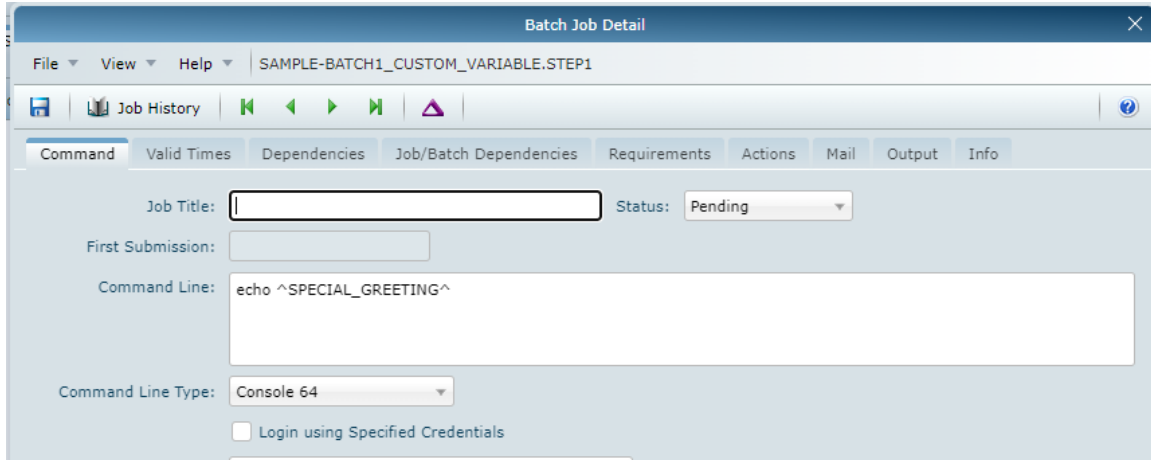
Batch Job Detail

File View Help SAMPLE-BATCH1_CUSTOM_VARIABLE.STEP1

Job History

Command Valid Times Dependencies Job/Batch Dependencies Requirements Actions Mail Output Info

Job Title:

Status: Pending

First Submission:

Command Line: echo ^SPECIAL_GREETING^

Command Line Type: Console 64

Login using Specified Credentials